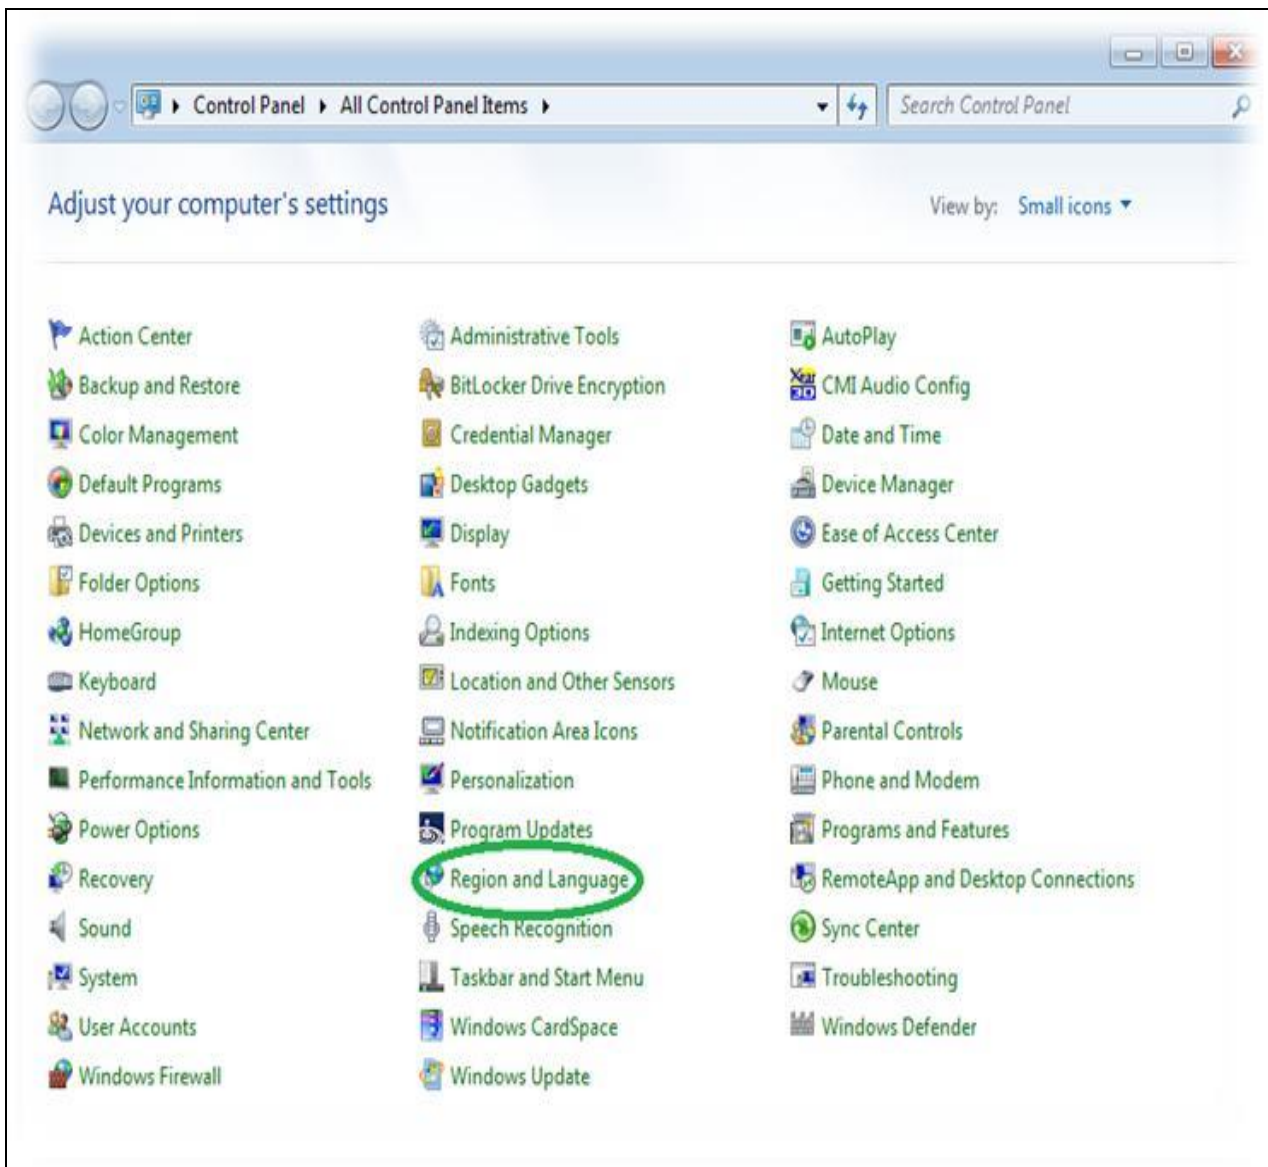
Control Panel ▸ All Control Panel Items ▸

Search Control Panel

Adjust your computer's settings

View by: Small icons ▾

Action Center
Backup and Restore
Color Management
Default Programs
Devices and Printers
Folder Options
HomeGroup
Keyboard
Network and Sharing Center
Performance Information and Tools
Power Options
Recovery
Sound
System
User Accounts
Windows Firewall

Administrative Tools
BitLocker Drive Encryption
Credential Manager
Desktop Gadgets
Display
Fonts
Indexing Options
Location and Other Sensors
Notification Area Icons
Personalization
Program Updates
Region and Language
Speech Recognition
Taskbar and Start Menu
Windows CardSpace
Windows Update

AutoPlay
CMI Audio Config
Date and Time
Device Manager
Ease of Access Center
Getting Started
Internet Options
Mouse
Parental Controls
Phone and Modem
Programs and Features
RemoteApp and Desktop Connections
Sync Center
Troubleshooting
Windows Defender